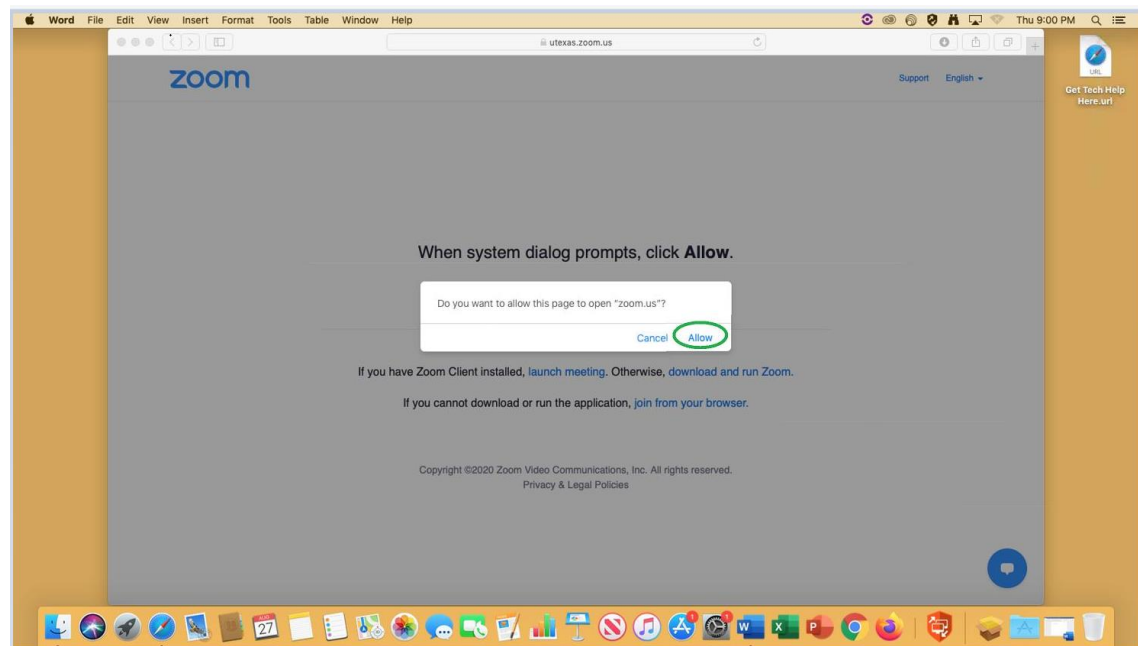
Word File Edit View Insert Format Tools Table Window Help

Thu 9:00 PM

utexas.zoom.us

zoom

Support English

URL
Get Tech Help Here.url

When system dialog prompts, click **Allow**.

Do you want to allow this page to open "zoom.us"?

Cancel Allow

If you have Zoom Client installed, launch meeting. Otherwise, download and run Zoom.

If you cannot download or run the application, join from your browser.

Copyright ©2020 Zoom Video Communications, Inc. All rights reserved.
Privacy & Legal Policies

27